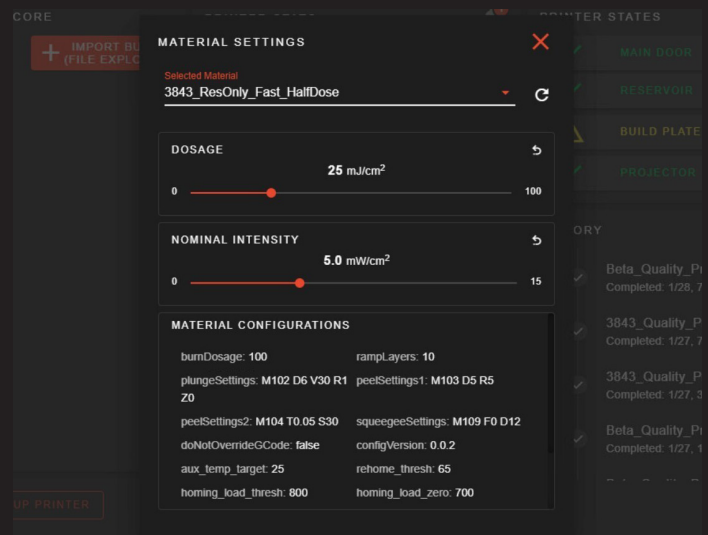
CORE

IMPORT BU (FILE EXPLO

UP PRINTER

PRINTER STATES

MAIN DOOR

RESERVOIR

BUILD PLATE

PROJECTOR

ORY

Beta_Quality_P
Completed: 1/28, 7

3843_Quality_P
Completed: 1/27, 7

3843_Quality_P
Completed: 1/27, 3

Beta_Quality_P
Completed: 1/27, 1

MATERIAL SETTINGS

Selected Material
3843_ResOnly_Fast_HalfDose

DOSAGE

25 mJ/cm$^2$

0

100

NOMINAL INTENSITY

5.0 mW/cm$^2$

0

15

MATERIAL CONFIGURATIONS

burnDosage: 100

rampLayers: 10

plungeSettings: M102 D6 V30 R1 Z0

peelSettings1: M103 D5 R5

peelSettings2: M104 T0.05 S30

squeegeeSettings: M109 F0 D12

doNotOverrideGCode: false

configVersion: 0.0.2

aux_temp_target: 25

rehome_thresh: 65

homing_load_thresh: 800

homing_load_zero: 700